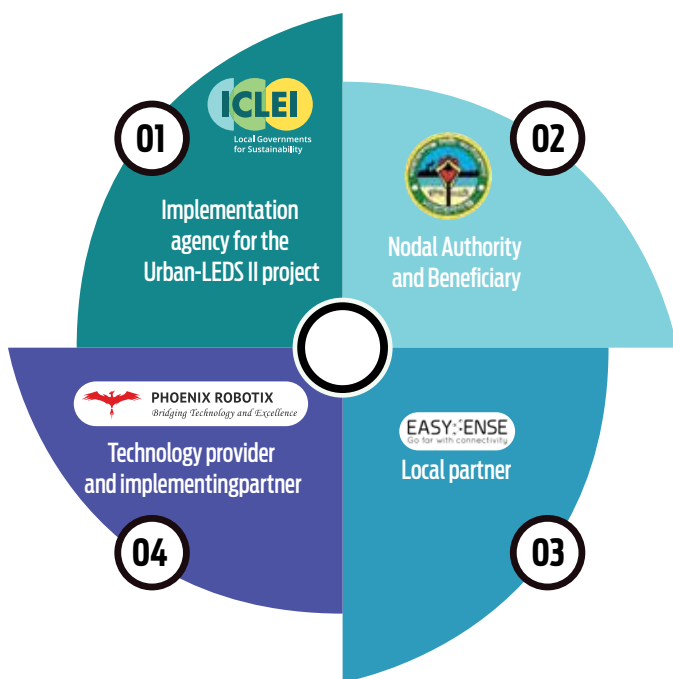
01

ICLEI
Local Governments for Sustainability

Implementation agency for the Urban-LEDS II project

02

Nodal Authority and Beneficiary

PHOENIX ROBOTIX
Bridging Technology and Excellence

Technology provider and implementingpartner

04

EASY:ENSE
Go far with connectivity

Local partner

03